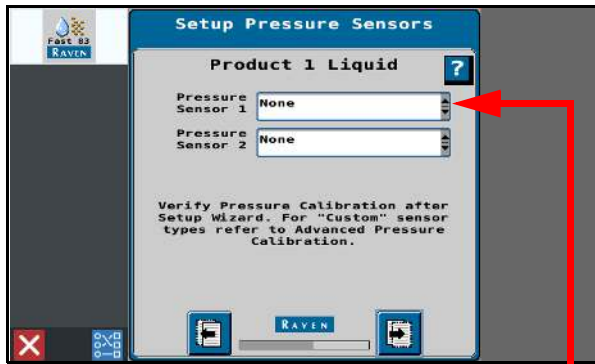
Fast 83
RAVEN

Setup Pressure Sensors

Product 1 Liquid

?

Pressure Sensor 1 None

Pressure Sensor 2 None

Verify Pressure Calibration after Setup Wizard. For "Custom" sensor types refer to Advanced Pressure Calibration.

RAVEN